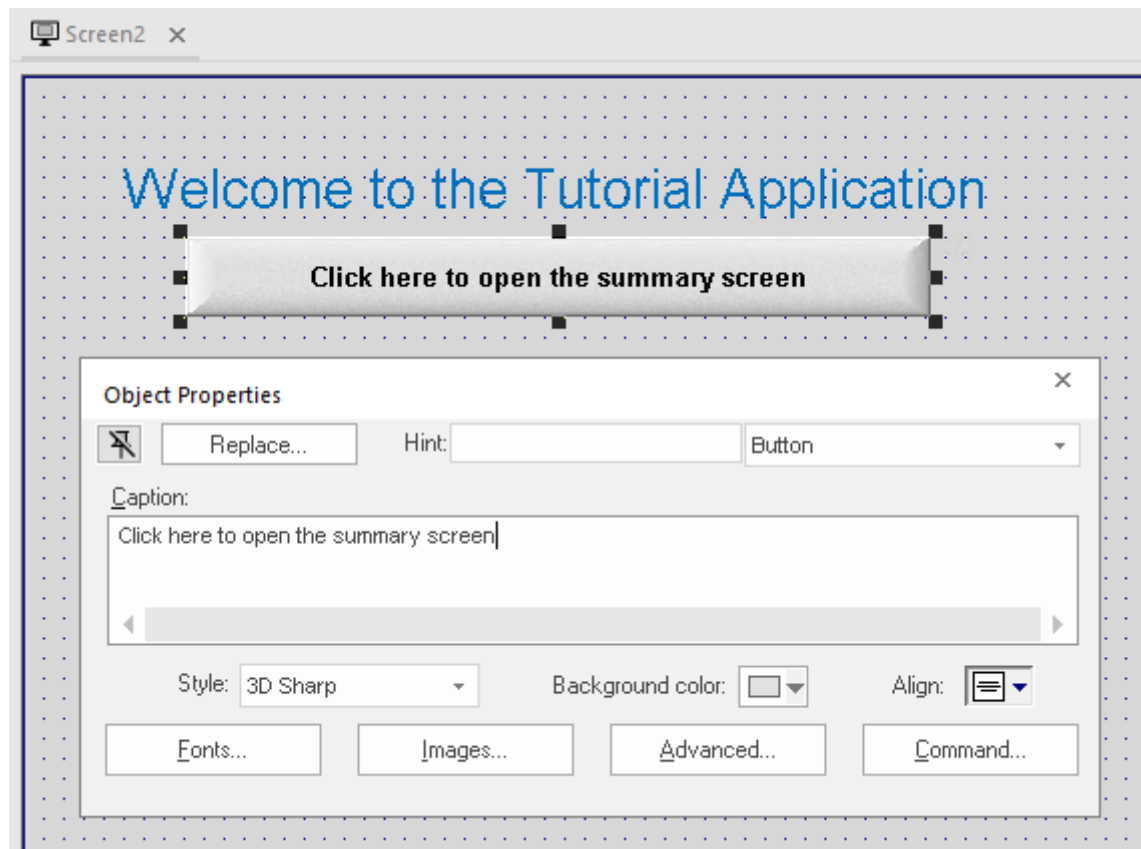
Screen2 ×

Welcome to the Tutorial Application

Click here to open the summary screen

Object Properties

×

Replace...

Hint:

Button

Caption:

Click here to open the summary screen

Style: 3D Sharp

Background color:

Align:

Fonts...

Images...

Advanced...

Command...